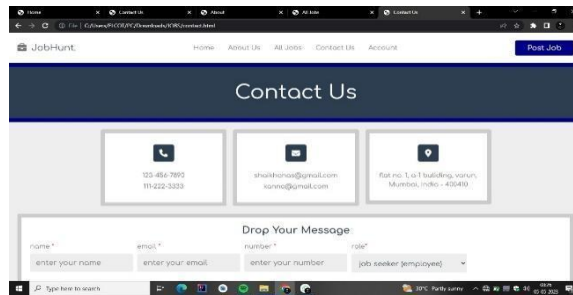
Home × Contact Us × About × All Jobs × Contact Us × +

File | C:/Users/FICOR/PC/Downloads/JOBS/contact.html

JobHunt

Home About Us All Jobs Contact Us Account

Post Job

Contact Us

123-456-7890
111-222-3333

shaikhanas@gmail.com
sanna@gmail.com

flat no. 1, a-1 building, varun, Mumbai, india - 400410

Drop Your Message

name *
enter your name

email *
enter your email

number *
enter your number

role*
job seeker (employee)

Type here to search

30°C Partly sunny

05-03-2023